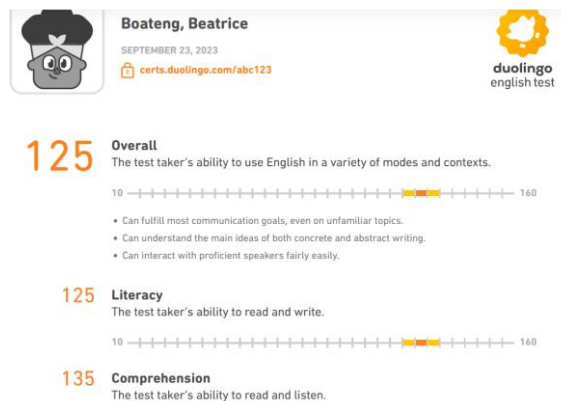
Boateng, Beatrice

SEPTEMBER 23, 2023

certs.duolingo.com/abc123

duolingo
english test

125 Overall
The test taker's ability to use English in a variety of modes and contexts.

10 160

• Can fulfill most communication goals, even on unfamiliar topics.
• Can understand the main ideas of both concrete and abstract writing.
• Can interact with proficient speakers fairly easily.

125 Literacy
The test taker's ability to read and write.

10 160

135 Comprehension
The test taker's ability to read and listen.